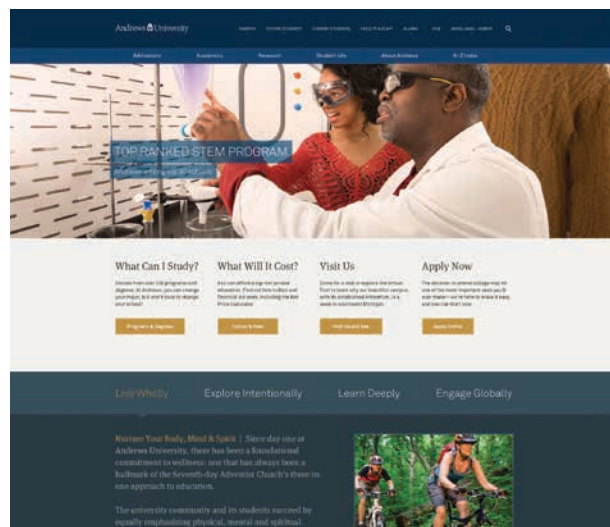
Andrews University

Admissions Academics Research Student Life About Andrews A–Z Index

TOP RANKED STEM PROGRAM

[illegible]

What Can I Study?

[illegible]

Programs & Degrees

What Will It Cost?

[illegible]

Tuition & Fees

Visit Us

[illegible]

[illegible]

Apply Now

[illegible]

Apply Online

Live Wholly Explore Intentionally Learn Deeply Engage Globally

Nurture Your Body, Mind & Spirit | Since day one at Andrews University, there has been a foundational commitment to wellness: one that has always been a hallmark of the Seventh-day Adventist Church's three-in-one approach to education.

The university community and its students succeed by equally emphasizing physical, mental and spiritual